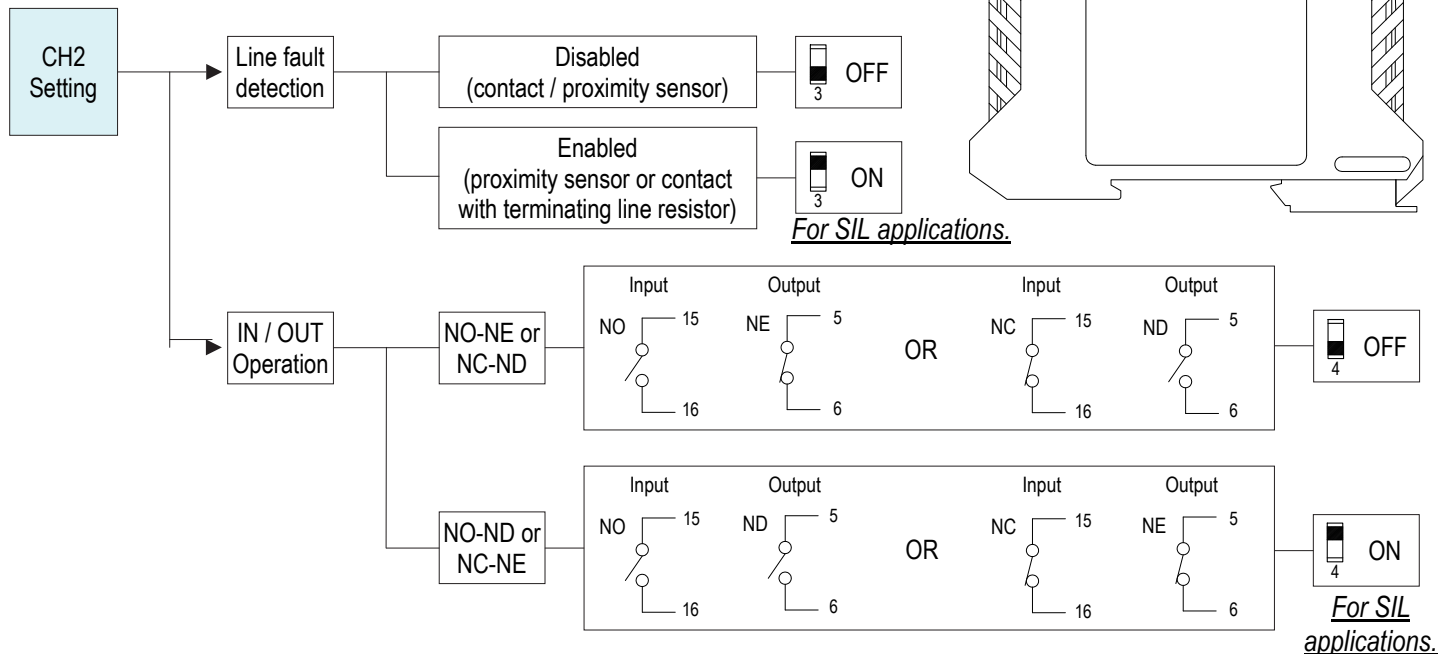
CH2 Setting

Line fault detection

Disabled (contact / proximity sensor)

3 OFF

Enabled (proximity sensor or contact with terminating line resistor)

3 ON

For SIL applications.

IN / OUT Operation

NO-NE or NC-ND

Input Output Input Output

NO 15 16 NE 5 6 OR NC 15 16 ND 5 6

4 OFF

NO-ND or NC-NE

Input Output Input Output

NO 15 16 ND 5 6 OR NC 15 16 NE 5 6

4 ON

For SIL applications.